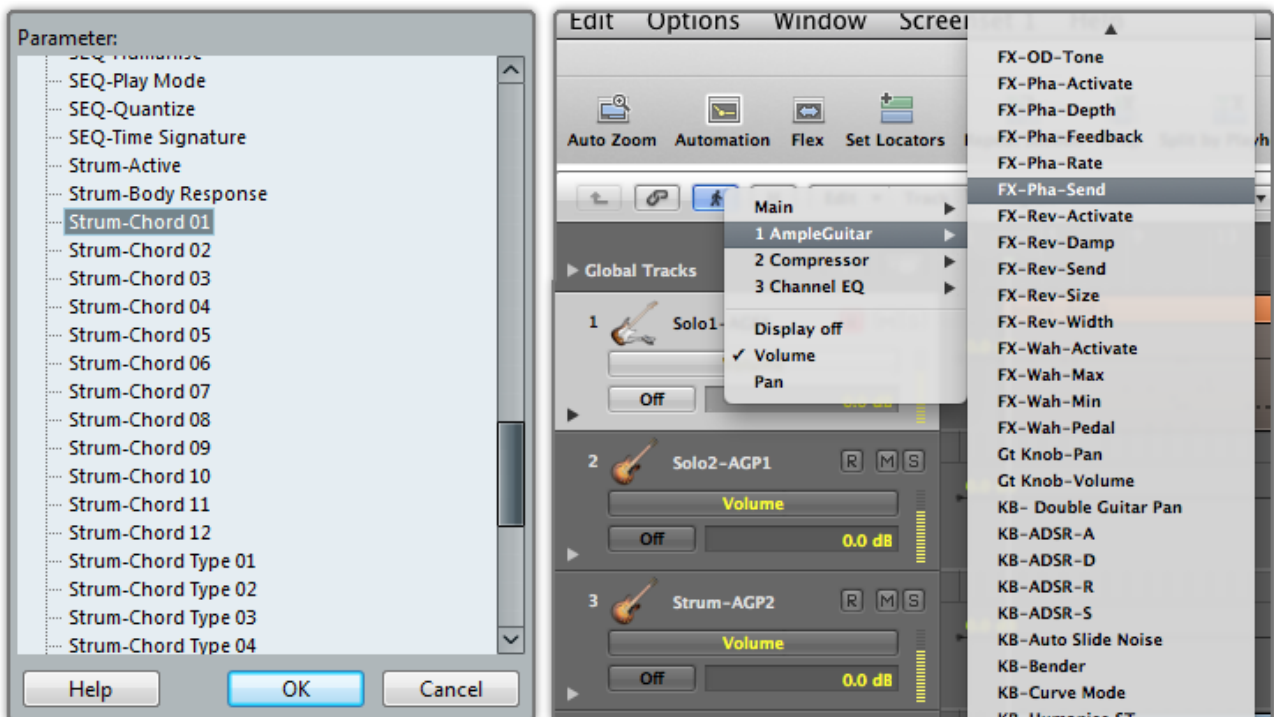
Parameter:
SEQ-Humanise
SEQ-Play Mode
SEQ-Quantize
SEQ-Time Signature
Strum-Active
Strum-Body Response
Strum-Chord 01
Strum-Chord 02
Strum-Chord 03
Strum-Chord 04
Strum-Chord 05
Strum-Chord 06
Strum-Chord 07
Strum-Chord 08
Strum-Chord 09
Strum-Chord 10
Strum-Chord 11
Strum-Chord 12
Strum-Chord Type 01
Strum-Chord Type 02
Strum-Chord Type 03
Strum-Chord Type 04

Help
OK
Cancel

Edit Options Window Screen

Auto Zoom
Automation
Flex
Set Locators

Global Tracks

1 Solo1-
Off
0.0 dB

2 Solo2-AGP1
R M S
Volume
Off
0.0 dB

3 Strum-AGP2
R M S
Volume
Off
0.0 dB

Main
1 AmpleGuitar
2 Compressor
3 Channel EQ
Display off
✓ Volume
Pan

FX-OD-Tone
FX-Pha-Activate
FX-Pha-Depth
FX-Pha-Feedback
FX-Pha-Rate
FX-Pha-Send
FX-Rev-Activate
FX-Rev-Damp
FX-Rev-Send
FX-Rev-Size
FX-Rev-Width
FX-Wah-Activate
FX-Wah-Max
FX-Wah-Min
FX-Wah-Pedal
Gt Knob-Pan
Gt Knob-Volume
KB- Double Guitar Pan
KB-ADSR-A
KB-ADSR-D
KB-ADSR-R
KB-ADSR-S
KB-Auto Slide Noise
KB-Bender
KB-Curve Mode
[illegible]